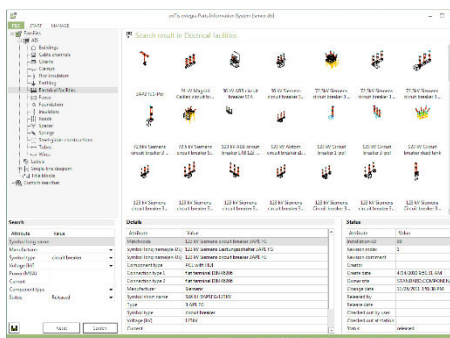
cell's cadgo Parts Information System (www.de)

FILE START MANAGE

Families
AEC
Buildings
Cable channels
Covers
Cranes
Duct insulation
Earthing
Electrical facilities
Fence
Foundation
Insulators
Nozzle
Spacer
Springs
Towing/crane construction
Tubes
Wires
Safety
Single-line diagram
Line blocks
Custom searches

Search result in Electrical facilities

24A21V3-PBt
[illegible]
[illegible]
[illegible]
72.5kV Siemens circuit breaker
72.5kV Siemens circuit breaker
72.5kV Siemens circuit breaker 3...
72.5kV Siemens circuit breaker 3...
72.5kV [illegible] circuit breaker
72.5kV Siemens circuit breaker 3...
72.5kV Siemens circuit breaker 3...
72.5kV Siemens circuit breaker 3...
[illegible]
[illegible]
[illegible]
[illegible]
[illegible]
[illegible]
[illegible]

Search
| Attribute | Value |
|---|---|
| Symbol long name | |
| Manufacturer | |
| Symbol type | circuit breaker |
| Voltage [kV] | |
| Power [MVA] | |
| Current | |
| Component type | |
| Status | Released |

Search Cancel

Details
| Attribute | Value |
|---|---|
| Matchcode | 123 kV Siemens circuit breaker 3AP1 FG |
| symbol long name (e-US) | 123 kV Siemens circuit breaker 3AP1 FG |
| symbol long name (d-DE) | 123 kV Siemens Leistungsschalter 3AP1 FG |
| Component type | PCL with HLA |
| Connection type 1 | Flat terminal DIN 46206 |
| Connection type 2 | Flat terminal DIN 46206 |
| Manufacturer | Siemens |
| Symbol store name | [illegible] |
| Type | 3 AP1 FG |
| Symbol type | circuit breaker |
| Voltage [kV] | 123kV |
| Current | |

Status
| Attribute | Value |
|---|---|
| Installation-ID | 33 |
| Revision index | 1 |
| Revision comment | |
| Creator | |
| Create date | 4/24/2012 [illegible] |
| Owner site | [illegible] |
| Change date | 11/28/2011 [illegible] |
| Released by | |
| Release date | |
| Checked out by user | |
| Checked out at station | |
| Status | released |